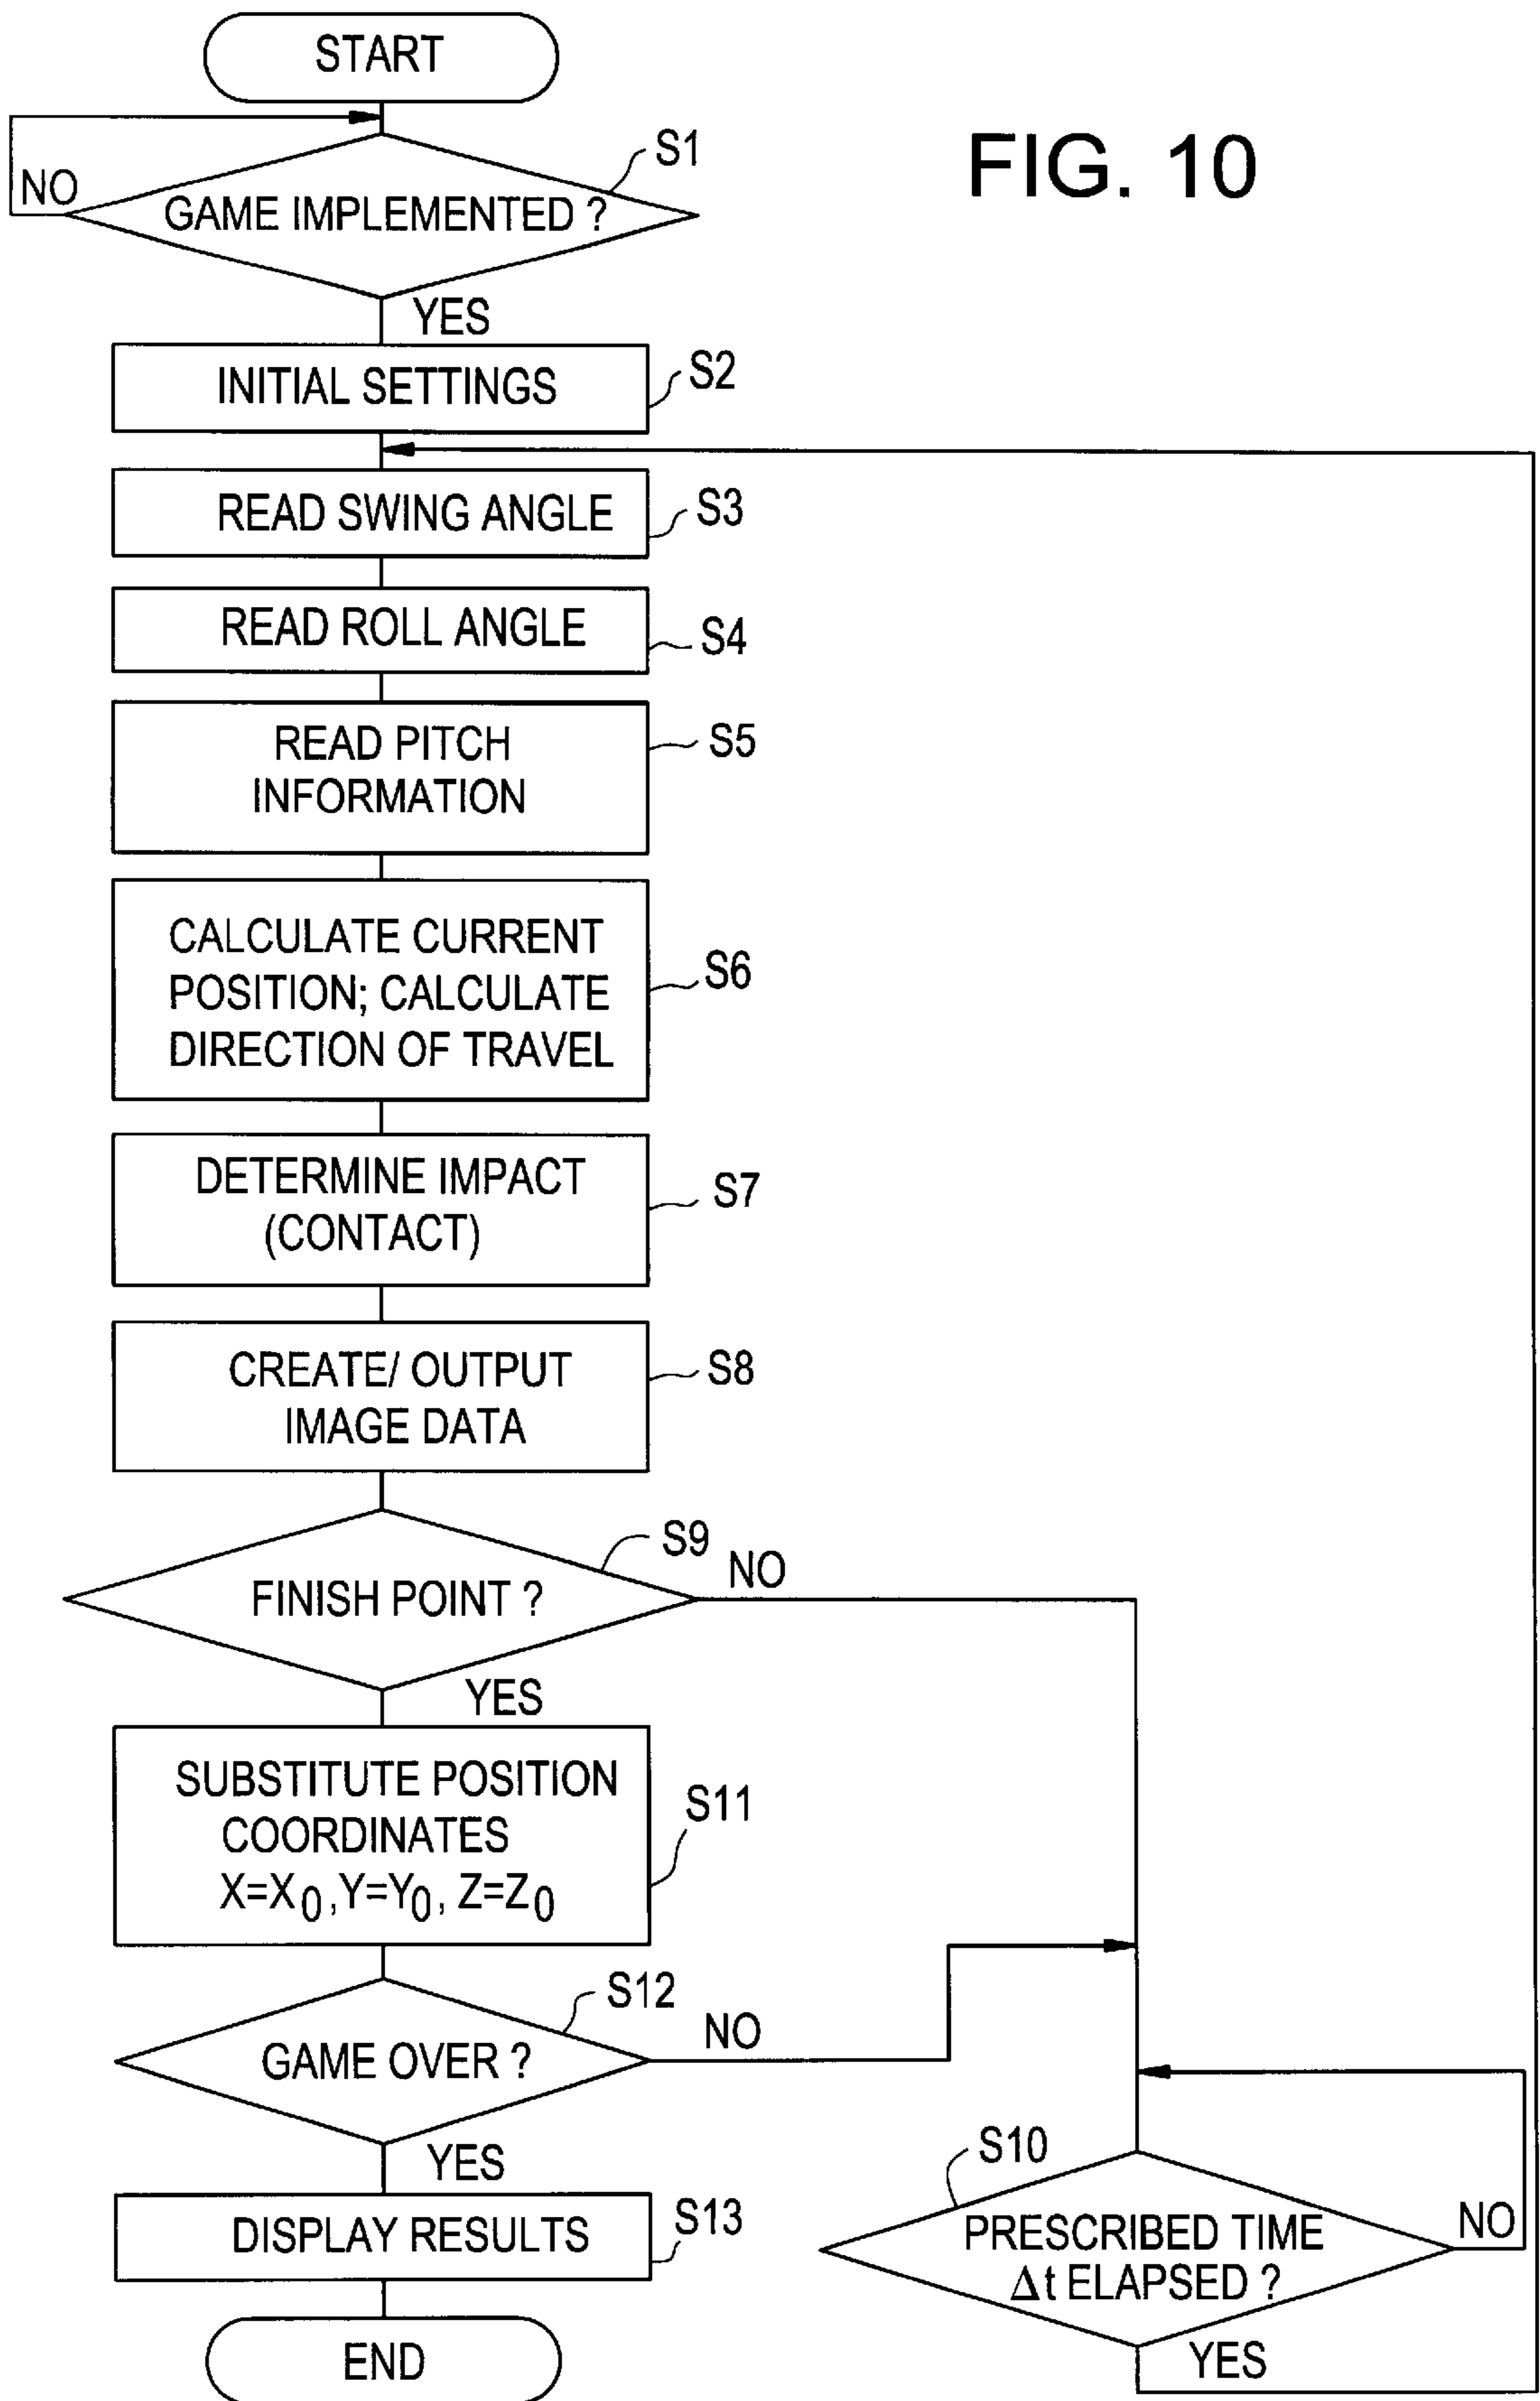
START

FIG. 10

NO

S1

GAME IMPLEMENTED ?

YES

INITIAL SETTINGS

S2

READ SWING ANGLE

S3

READ ROLL ANGLE

S4

READ PITCH INFORMATION

S5

CALCULATE CURRENT POSITION; CALCULATE DIRECTION OF TRAVEL

S6

DETERMINE IMPACT (CONTACT)

S7

CREATE/ OUTPUT IMAGE DATA

S8

S9

NO

FINISH POINT ?

YES

SUBSTITUTE POSITION COORDINATES $X=X_0, Y=Y_0, Z=Z_0$

S11

S12

NO

GAME OVER ?

YES

DISPLAY RESULTS

S13

END

S10

PRESCRIBED TIME $\Delta t$ ELAPSED ?

NO

YES